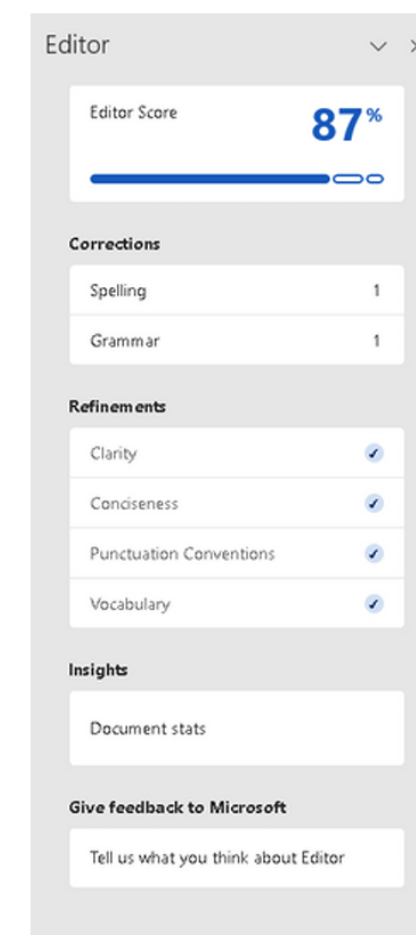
Editor

Editor Score 87%

Corrections

| Spelling | 1 |
|---|---|
| Grammar | 1 |

Refinements

Clarity

Conciseness

Punctuation Conventions

Vocabulary

Insights

Document stats

Give feedback to Microsoft

Tell us what you think about Editor